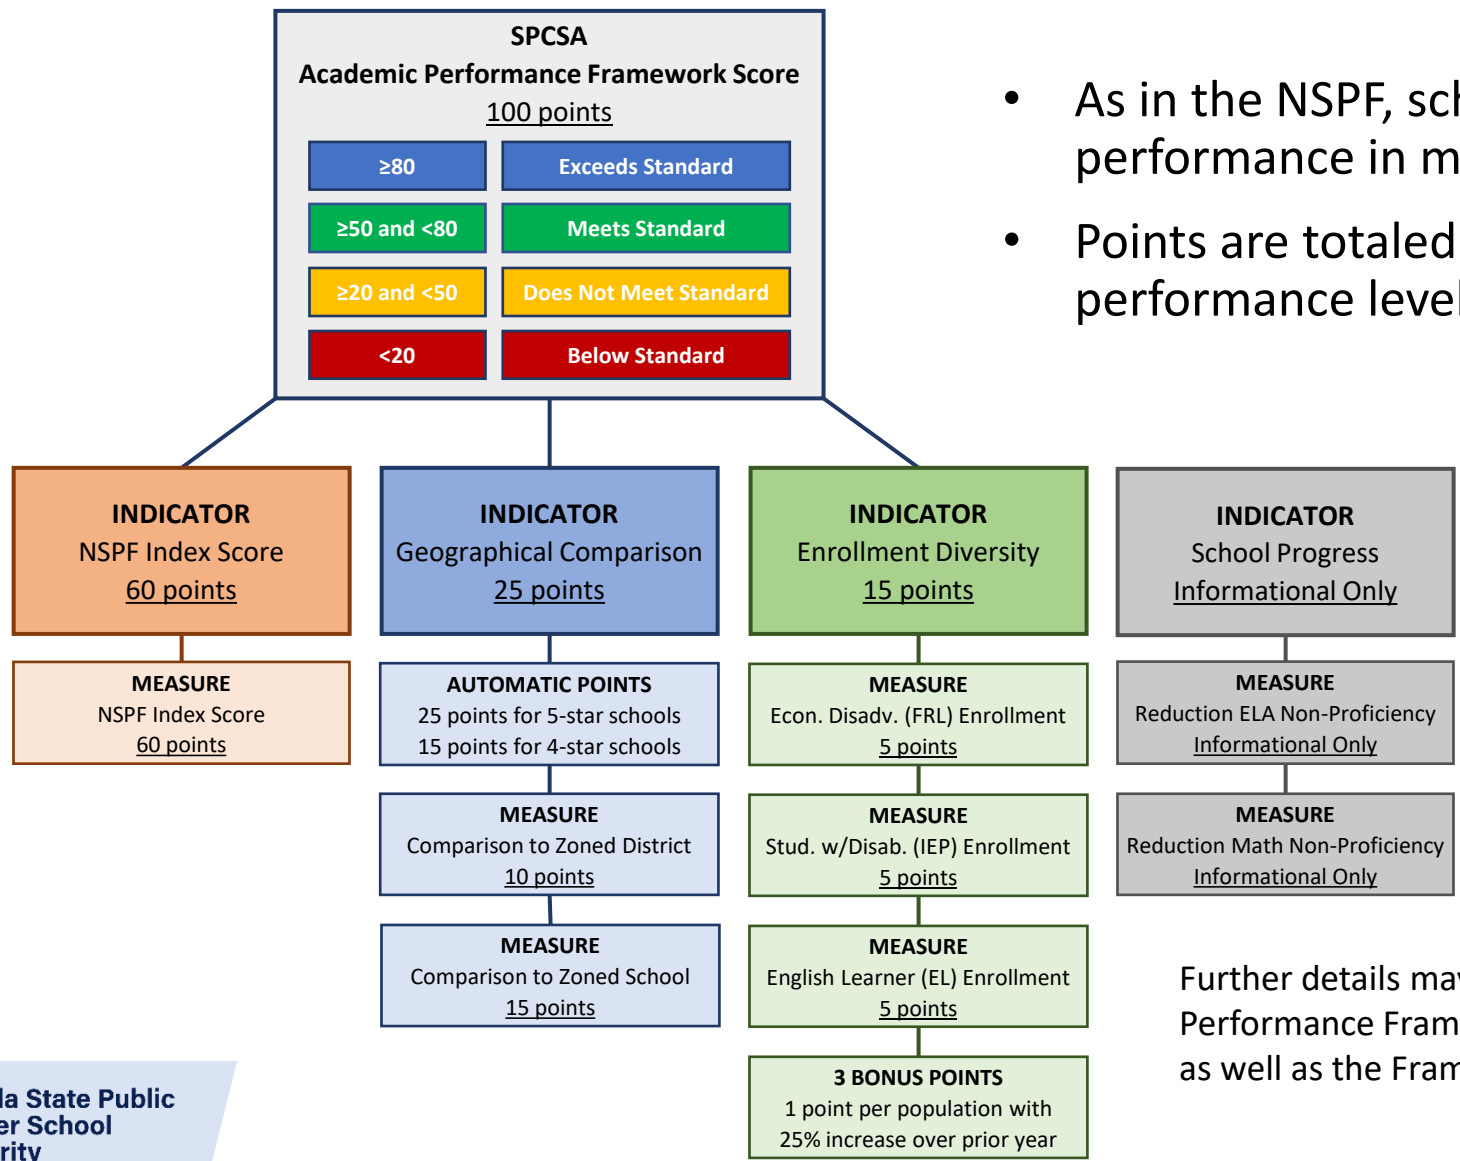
SPCSA
Academic Performance Framework Score
100 points

| ≥80 | Exceeds Standard |
|---|---|
| ≥50 and <80 | Meets Standard |
| ≥20 and <50 | Does Not Meet Standard |
| <20 | Below Standard |

- As in the NSPF, sch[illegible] performance in m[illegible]
- Points are totaled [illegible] performance level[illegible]

INDICATOR
NSPF Index Score
60 points

MEASURE
NSPF Index Score
60 points

INDICATOR
Geographical Comparison
25 points

AUTOMATIC POINTS
25 points for 5-star schools
15 points for 4-star schools

MEASURE
Comparison to Zoned District
10 points

MEASURE
Comparison to Zoned School
15 points

INDICATOR
Enrollment Diversity
15 points

MEASURE
Econ. Disadv. (FRL) Enrollment
5 points

MEASURE
Stud. w/Disab. (IEP) Enrollment
5 points

MEASURE
English Learner (EL) Enrollment
5 points

3 BONUS POINTS
1 point per population with 25% increase over prior year

INDICATOR
School Progress
Informational Only

MEASURE
Reduction ELA Non-Proficiency
Informational Only

MEASURE
Reduction Math Non-Proficiency
Informational Only

Further details ma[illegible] Performance Fram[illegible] as well as the Fram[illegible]

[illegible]a State Public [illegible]er School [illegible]rity